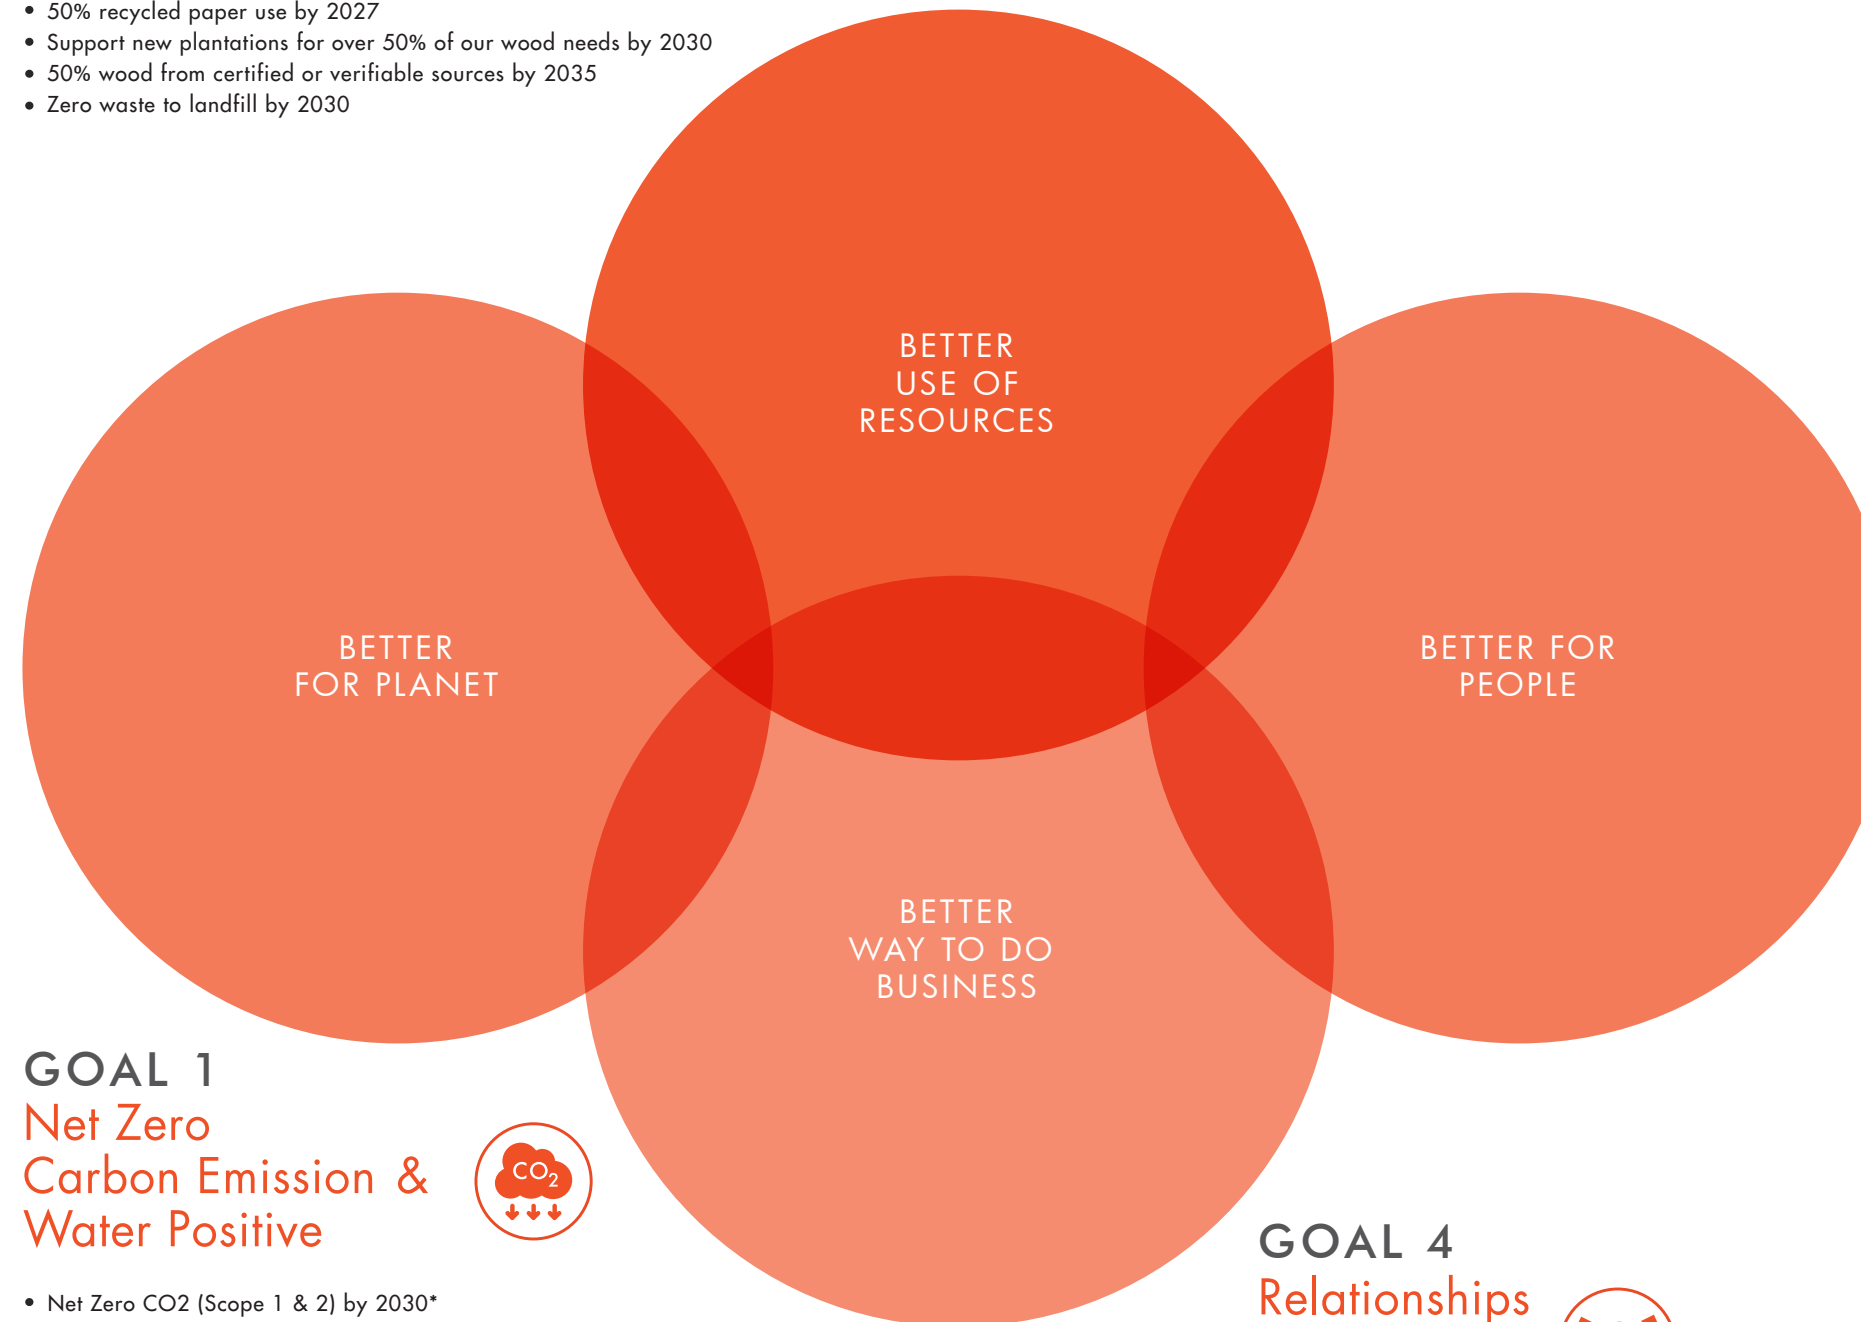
• 50% recycled paper use by 2027
• Support new plantations for over 50% of our wood needs by 2030
• 50% wood from certified or verifiable sources by 2035
• Zero waste to landfill by 2030

BETTER USE OF RESOURCES

BETTER FOR PLANET

BETTER FOR PEOPLE

BETTER WAY TO DO BUSINESS

GOAL 1
Net Zero Carbon Emission & Water Positive

$CO_2$

• Net Zero CO2 (Scope 1 & 2) by 2030*

GOAL 4
Relationships